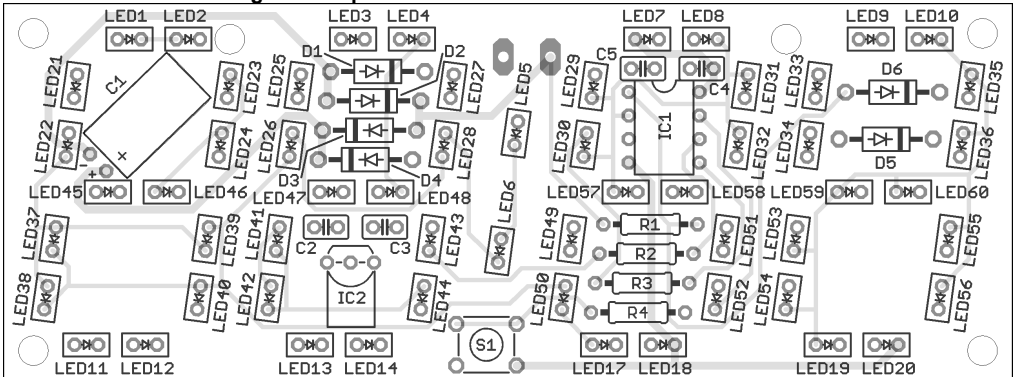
LED1 LED2 LED3 LED4 LED7 LED8 LED9 LED10
D1 D2 C5 C4
LED21 C1 LED23 LED25 LED27 LED5 LED29 LED31 LED33 D6 LED35
LED22 LED24 LED26 LED28 LED30 IC1 LED32 LED34 LED36
D3 D4 D5
LED45 LED46 LED47 LED48 LED6 LED57 LED58 LED59 LED60
LED37 LED39 LED41 C2 C3 LED43 LED49 R1 LED51 LED53 LED55
R2
LED38 LED40 LED42 IC2 LED44 LED50 R3 LED52 LED54 LED56
R4
S1
LED11 LED12 LED13 LED14 LED17 LED18 LED19 LED20